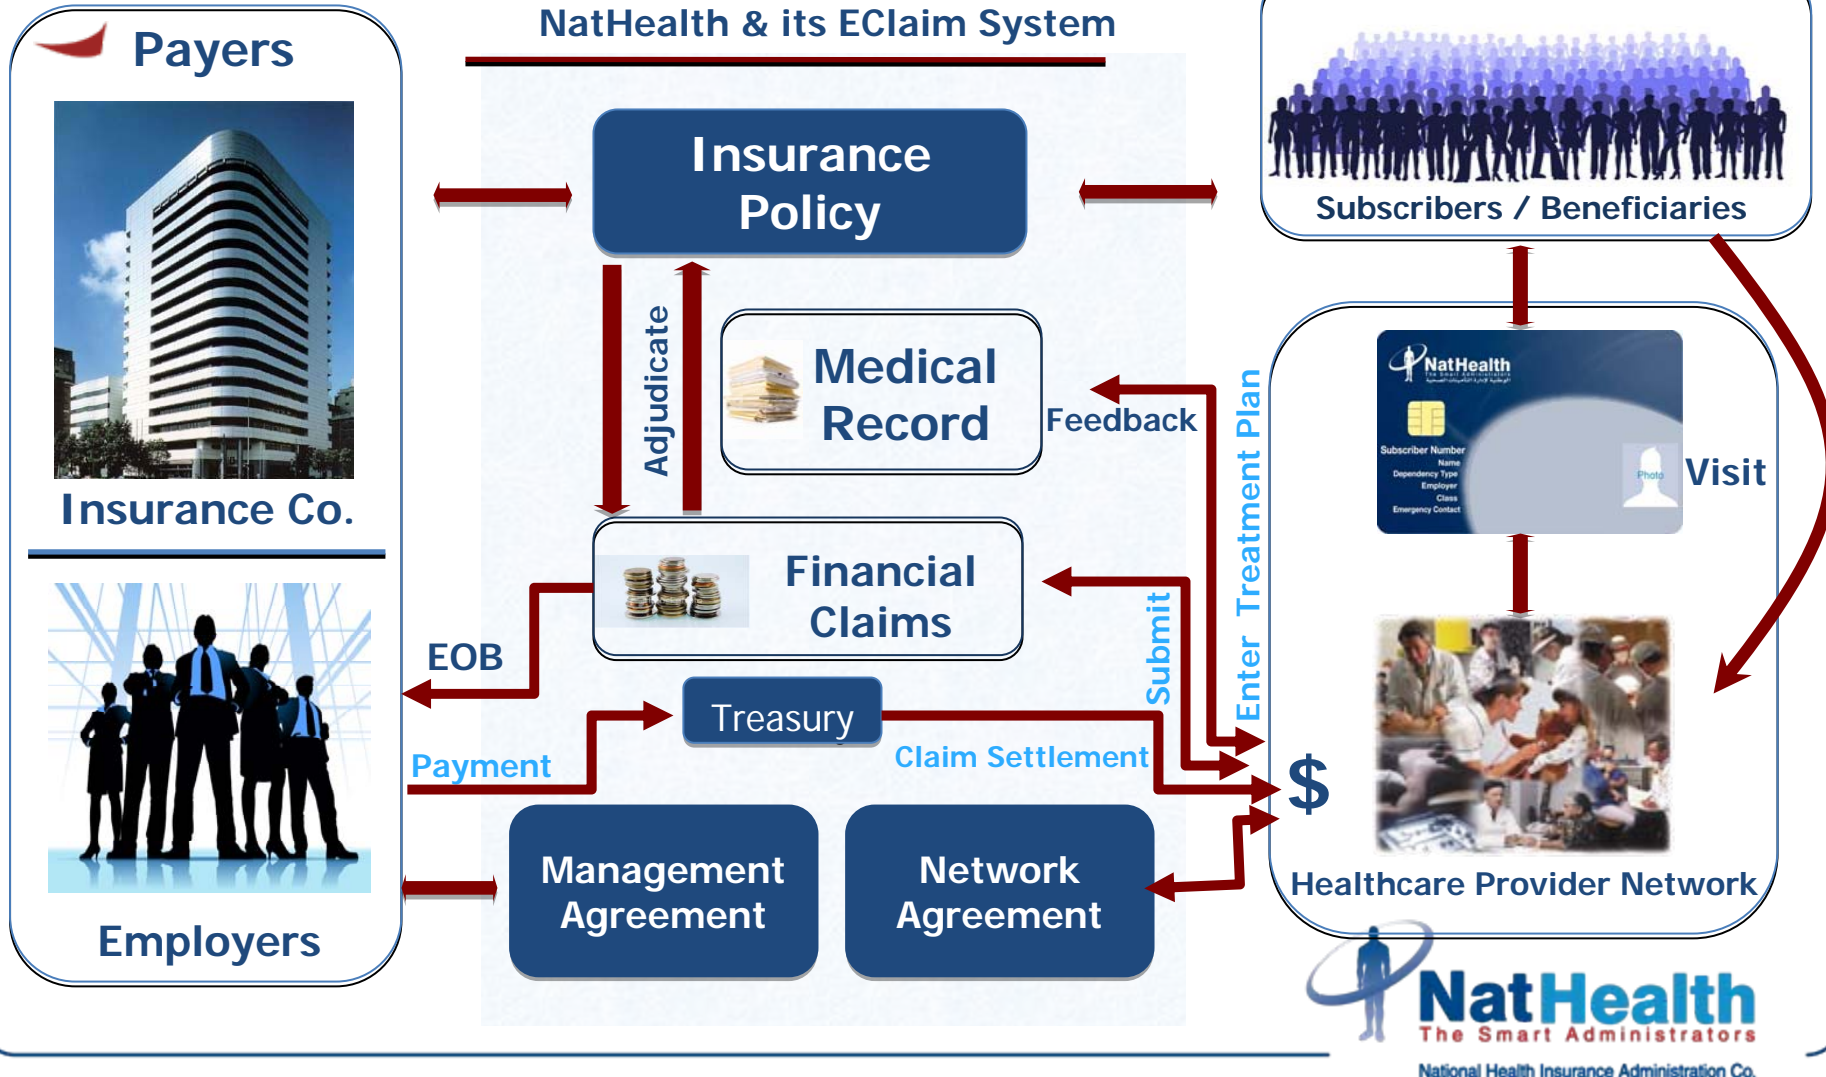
Payers

NatHealth & its EClaim System

Insurance Policy

Subscribers / Beneficiaries

Adjudicate

Medical Record

Feedback

Enter Treatment Plan

NatHealth
The Smart Administrators

Subscriber Number
Name
Dependency Type
Employer
Class
Emergency Contact

Photo

Visit

Insurance Co.

Financial Claims

Submit

EOB

Treasury

Payment

Claim Settlement

$

Management Agreement

Network Agreement

Healthcare Provider Network

Employers

NatHealth
The Smart Administrators
National Health Insurance Administration Co.